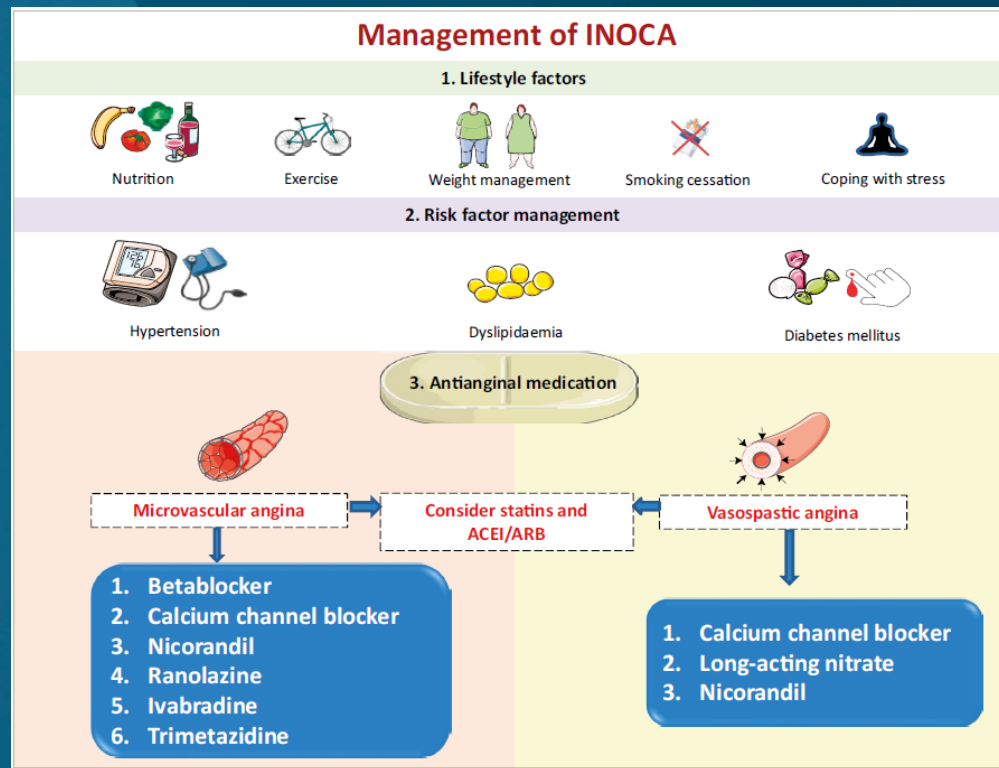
Management of INOCA

1. Lifestyle factors

Nutrition

Exercise

Weight management

Smoking cessation

Coping with stress

2. Risk factor management

Hypertension

Dyslipidaemia

Diabetes mellitus

3. Antianginal medication

Microvascular angina

Consider statins and ACEI/ARB

Vasospastic angina

1. Betablocker
2. Calcium channel blocker
3. Nicorandil
4. Ranolazine
5. Ivabradine
6. Trimetazidine

1. Calcium channel blocker
2. Long-acting nitrate
3. Nicorandil